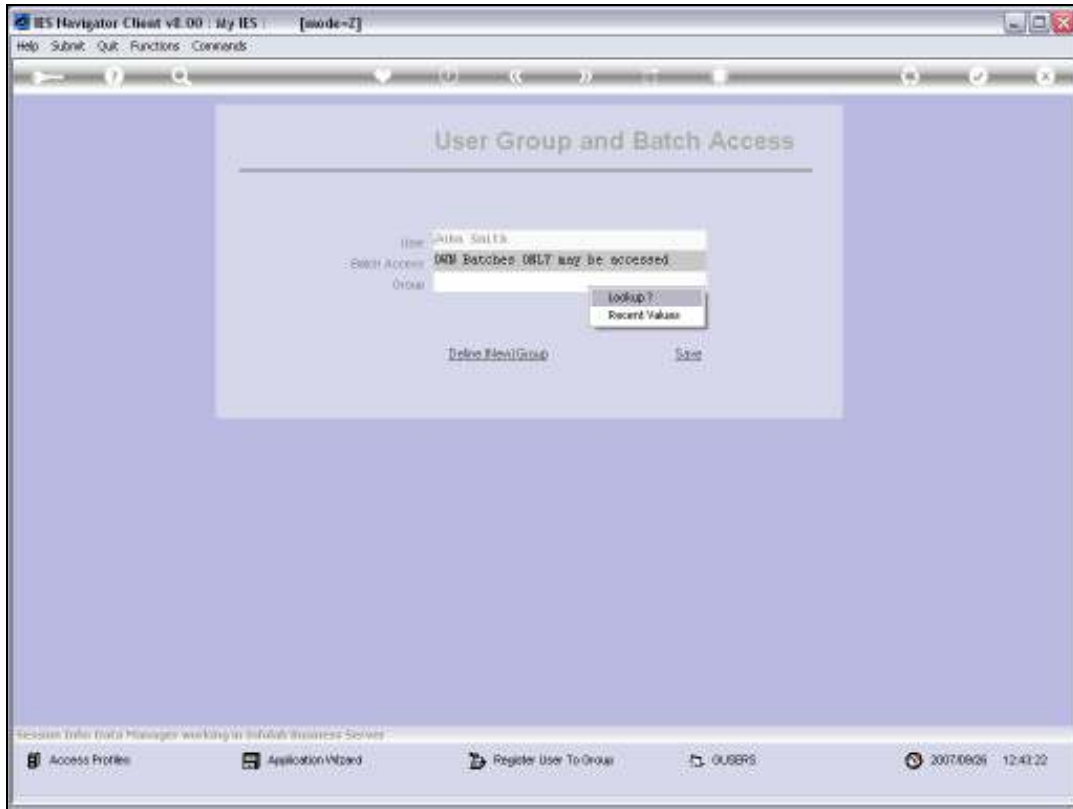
IES Navigator Client v8.00 : My IES [mode=Z]

Help Submit Quit Functions Commands

User Group and Batch Access

User John Smith
Batch Access OWN Batches ONLY may be accessed
Group

Lookup ?
Recent Values

Define New Group
Save

Session Info: Data Manager working in Infolab Business Server

Access Profiles
Application Wizard
Register User To Group
OUSERS
2007/08/26 12:43:22